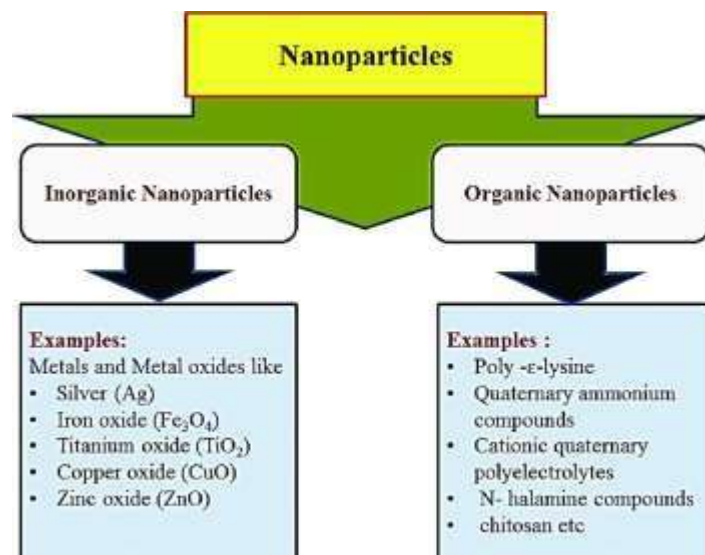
Nanoparticles

Inorganic Nanoparticles

Organic Nanoparticles

Examples:
Metals and Metal oxides like
• Silver (Ag)
• Iron oxide ($Fe_3O_4$)
• Titanium oxide ($TiO_2$)
• Copper oxide (CuO)
• Zinc oxide (ZnO)

Examples :
• Poly -ε-lysine
• Quaternary ammonium compounds
• Cationic quaternary polyelectrolytes
• N- halamine compounds
• chitosan etc